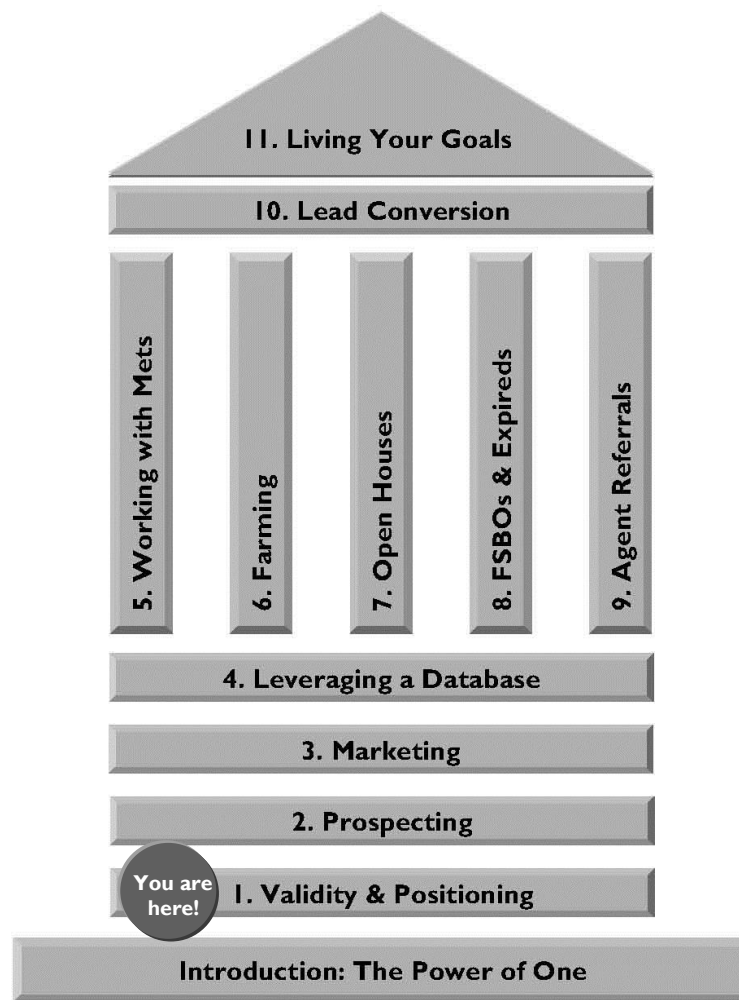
11. Living Your Goals

10. Lead Conversion

5. Working with Mets

6. Farming

7. Open Houses

8. FSBOs & Expireds

9. Agent Referrals

4. Leveraging a Database

3. Marketing

2. Prospecting

You are here!

1. Validity & Positioning

Introduction: The Power of One